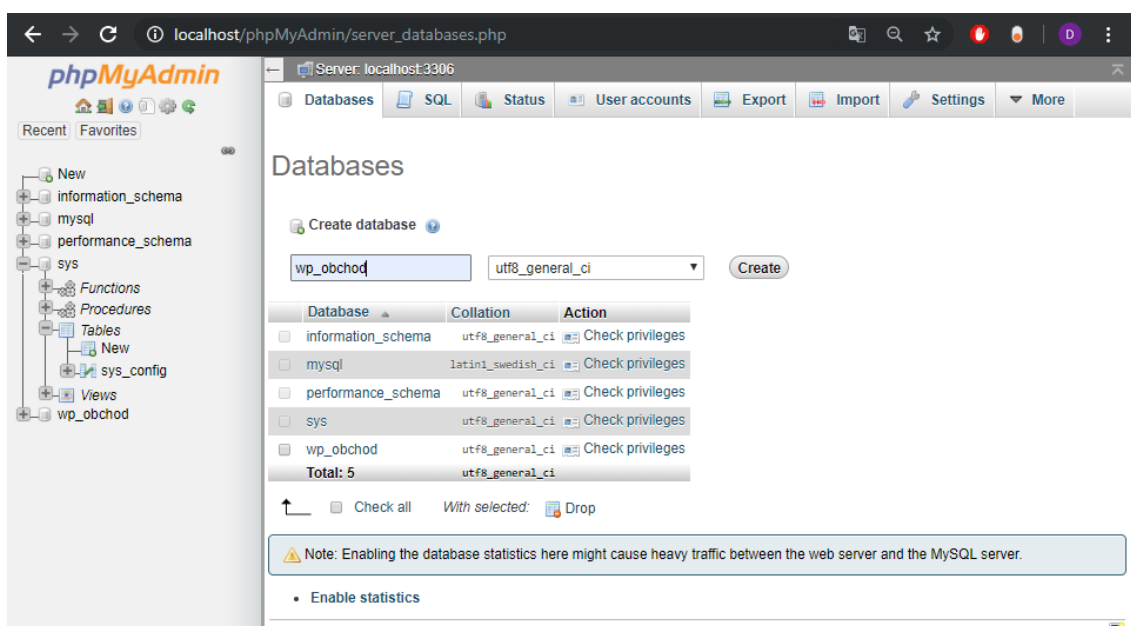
localhost/phpMyAdmin/server_databases.php

D

phpMyAdmin

Recent Favorites

New
information_schema
mysql
performance_schema
sys
Functions
Procedures
Tables
New
sys_config
Views
wp_obchod

Server: localhost:3306

Databases SQL Status User accounts Export Import Settings More

Databases

Create database

wp_obchod
utf8_general_ci
Create

| Database | Collation | Action |
|---|---|---|
| information_schema | utf8_general_ci | Check privileges |
| mysql | latin1_swedish_ci | Check privileges |
| performance_schema | utf8_general_ci | Check privileges |
| sys | utf8_general_ci | Check privileges |
| wp_obchod | utf8_general_ci | Check privileges |
| Total: 5 | utf8_general_ci | |

Check all With selected: Drop

Note: Enabling the database statistics here might cause heavy traffic between the web server and the MySQL server.

• Enable statistics